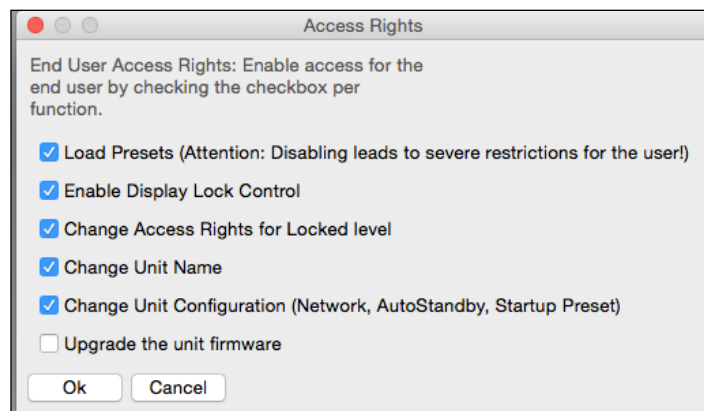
Access Rights

End User Access Rights: Enable access for the end user by checking the checkbox per function.

Load Presets (Attention: Disabling leads to severe restrictions for the user!)

Enable Display Lock Control

Change Access Rights for Locked level

Change Unit Name

Change Unit Configuration (Network, AutoStandby, Startup Preset)

Upgrade the unit firmware

Ok

Cancel